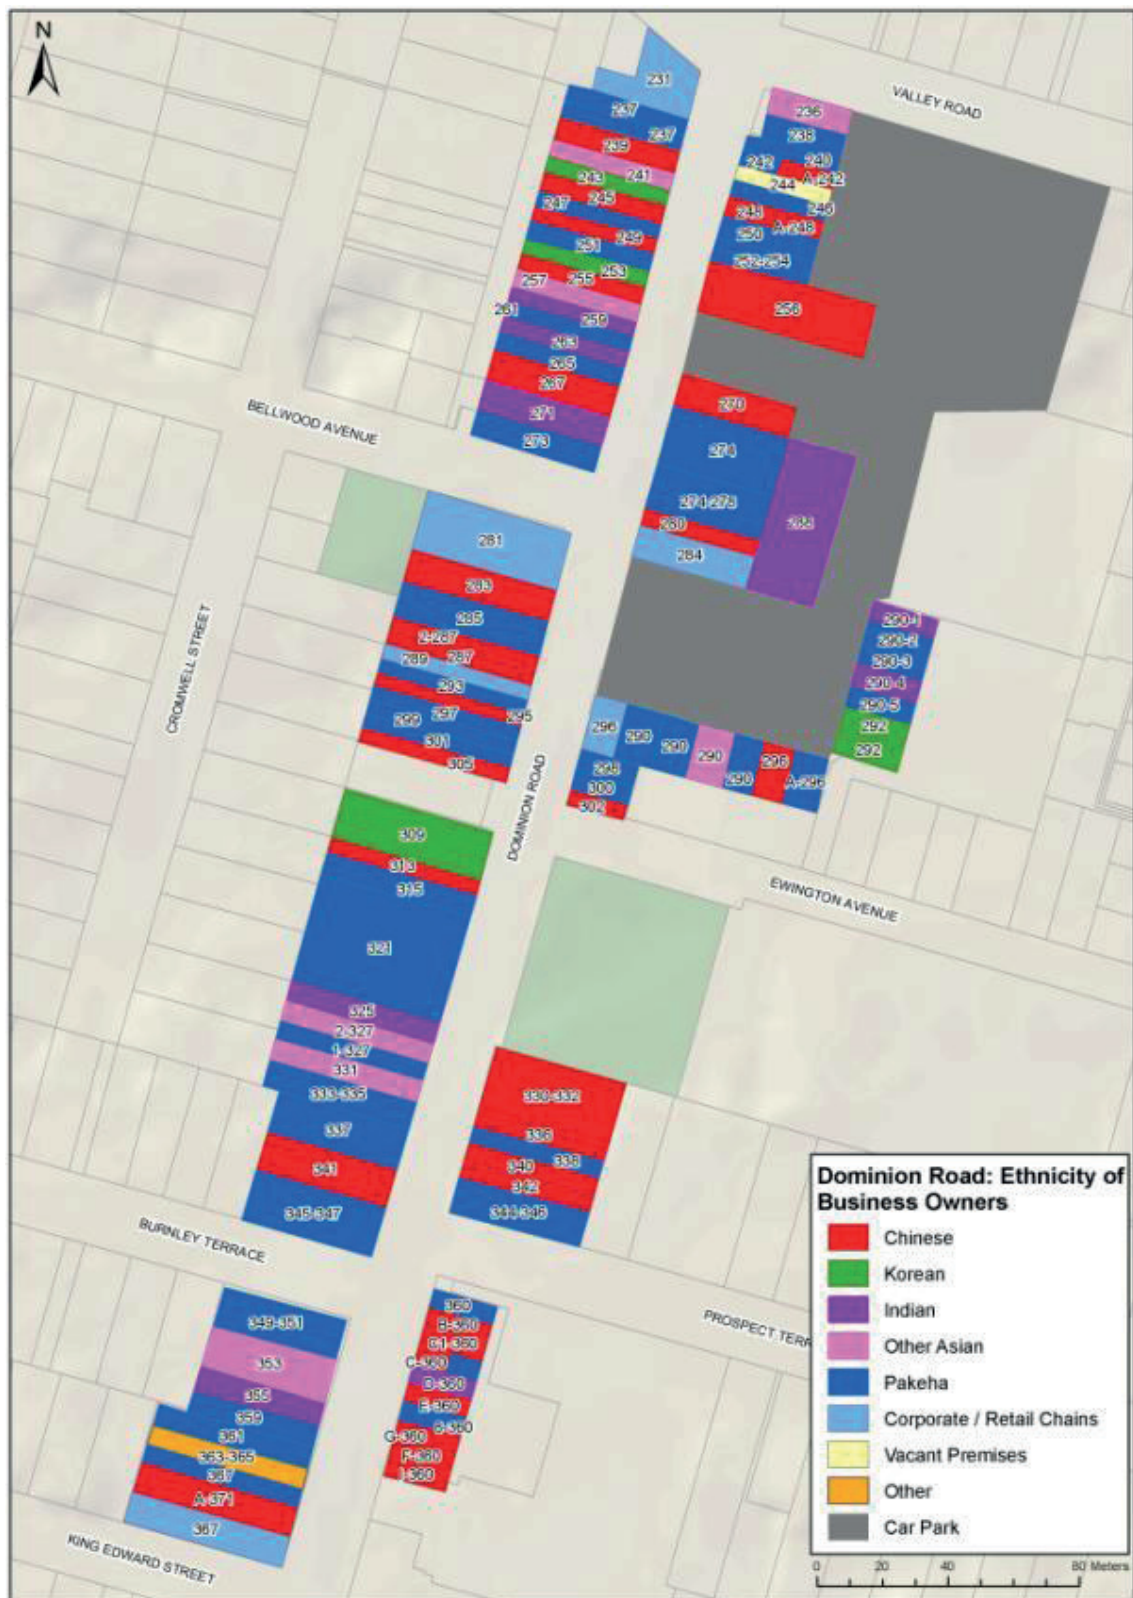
N

VALLEY ROAD

231
237
237
239
241
243
245
247
249
251
253
255
257
259
261
263
265
267
271
273

236
238
242
240
244
A-242
246
248
A-248
250
252-254
256

BELLWOOD AVENUE

270
274
274-278
280
284
288

281
283
285
2-287
287
289
293
297
295
299
301
305

CROMWELL STREET

290-1
290-2
290-3
290-4
290-5
292
292

296
290
290
290
290
296
298
300
302
A-296

DOMINION ROAD

309
313
315
321

EWINGTON AVENUE

325
2-327
1-327
331
333-335
337
341
345-347

330-332
336
338
340
342
344-346

BURNLEY TERRACE

PROSPECT TERR

349-351
353
355
359
361
363-365
367
A-371
367

360
B-360
C1-360
C-360
D-360
E-360
G-360
6-360
F-360
I-360

KING EDWARD STREET

Dominion Road: Ethnicity of Business Owners
Chinese
Korean
Indian
Other Asian
Pakeha
Corporate / Retail Chains
Vacant Premises
Other
Car Park

0 20 40 80 Meters